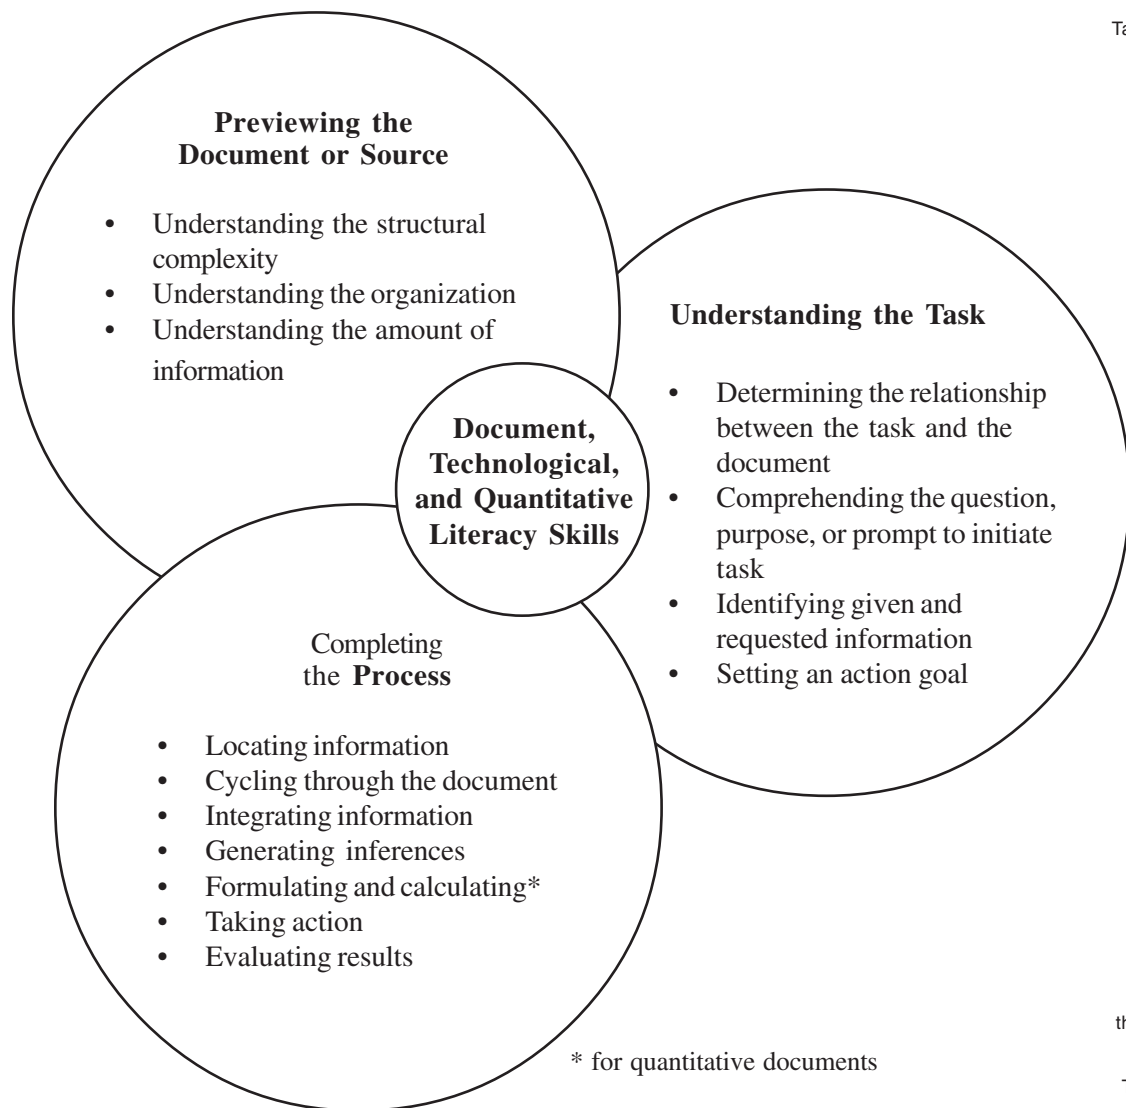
Ta

Previewing the Document or Source

- Understanding the structural complexity
- Understanding the organization
- Understanding the amount of information

Understanding the Task

- Determining the relationship between the task and the document
- Comprehending the question, purpose, or prompt to initiate task
- Identifying given and requested information
- Setting an action goal

Document, Technological, and Quantitative Literacy Skills

Completing the Process

- Locating information
- Cycling through the document
- Integrating information
- Generating inferences
- Formulating and calculating*
- Taking action
- Evaluating results

* for quantitative documents

th

-